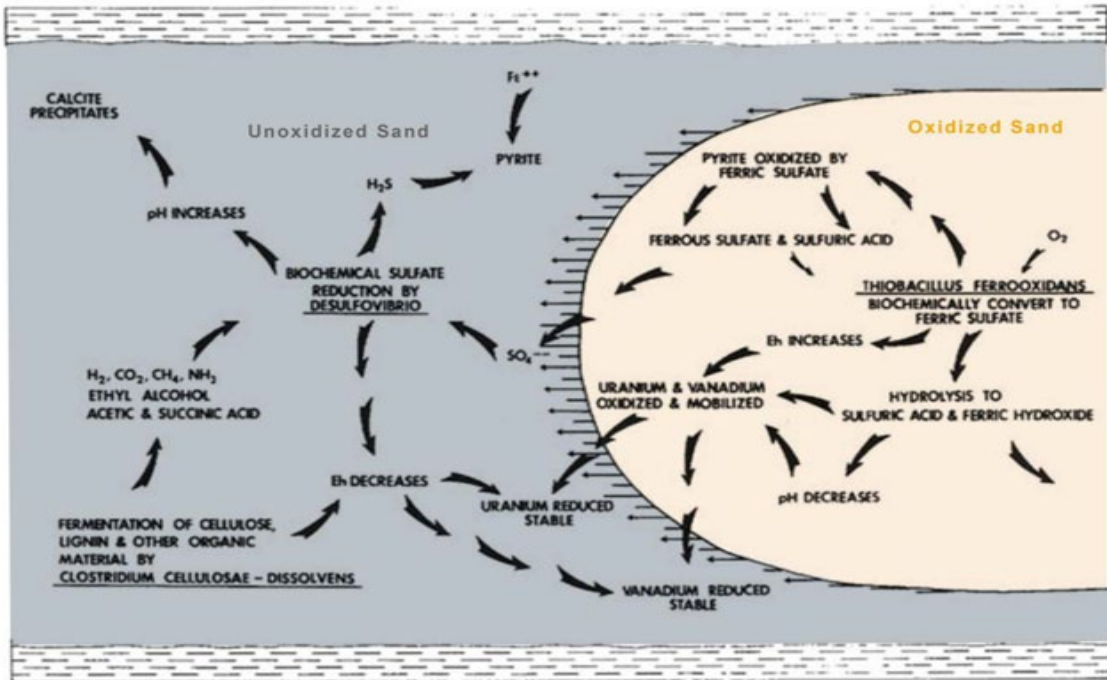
Unoxidized Sand

Oxidized Sand

CALCITE PRECIPITATES

$Fe^{++}$

PYRITE

$H_2S$

pH INCREASES

BIOCHEMICAL SULFATE REDUCTION BY DESULFOVIBRIO

$H_2$, $CO_2$, $CH_4$, $NH_3$ ETHYL ALCOHOL ACETIC & SUCCINIC ACID

$SO_4^{--}$

Eh DECREASES

FERMENTATION OF CELLULOSE, LIGNIN & OTHER ORGANIC MATERIAL BY CLOSTRIDIUM CELLULOSAE - DISSOLVENS

URANIUM REDUCED STABLE

VANADIUM REDUCED STABLE

PYRITE OXIDIZED BY FERRIC SULFATE

FERROUS SULFATE & SULFURIC ACID

$O_2$

THIOBACILLUS FERROOXIDANS BIOCHEMICALLY CONVERT TO FERRIC SULFATE

Eh INCREASES

URANIUM & VANADIUM OXIDIZED & MOBILIZED

HYDROLYSIS TO SULFURIC ACID & FERRIC HYDROXIDE

pH DECREASES